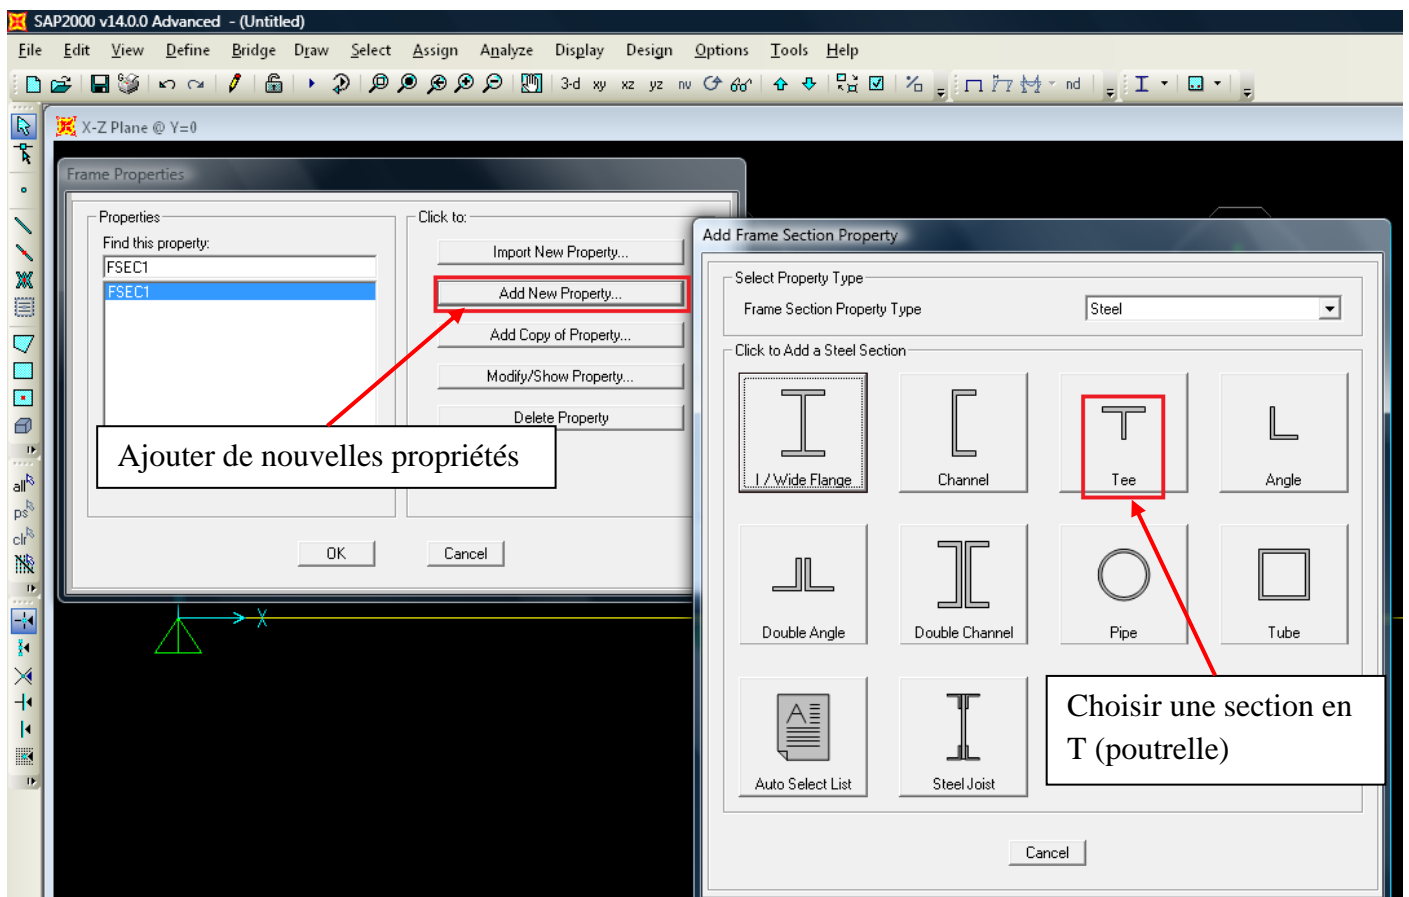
SAP2000 v14.0.0 Advanced - (Untitled)

File Edit View Define Bridge Draw Select Assign Analyze Display Design Options Tools Help

3-d xy xz yz nv nd

X-Z Plane @ Y=0

Frame Properties

Properties

Find this property:

FSEC1

FSEC1

Click to:

Import New Property...

Add New Property...

Add Copy of Property...

Modify/Show Property...

Delete Property

Ajouter de nouvelles propriétés

OK

Cancel

all ps clr

X

Add Frame Section Property

Select Property Type

Frame Section Property Type

Steel

Click to Add a Steel Section

I / Wide Flange

Channel

Tee

Angle

Double Angle

Double Channel

Pipe

Tube

Auto Select List

Steel Joist

Choisir une section en T (poutrelle)

Cancel